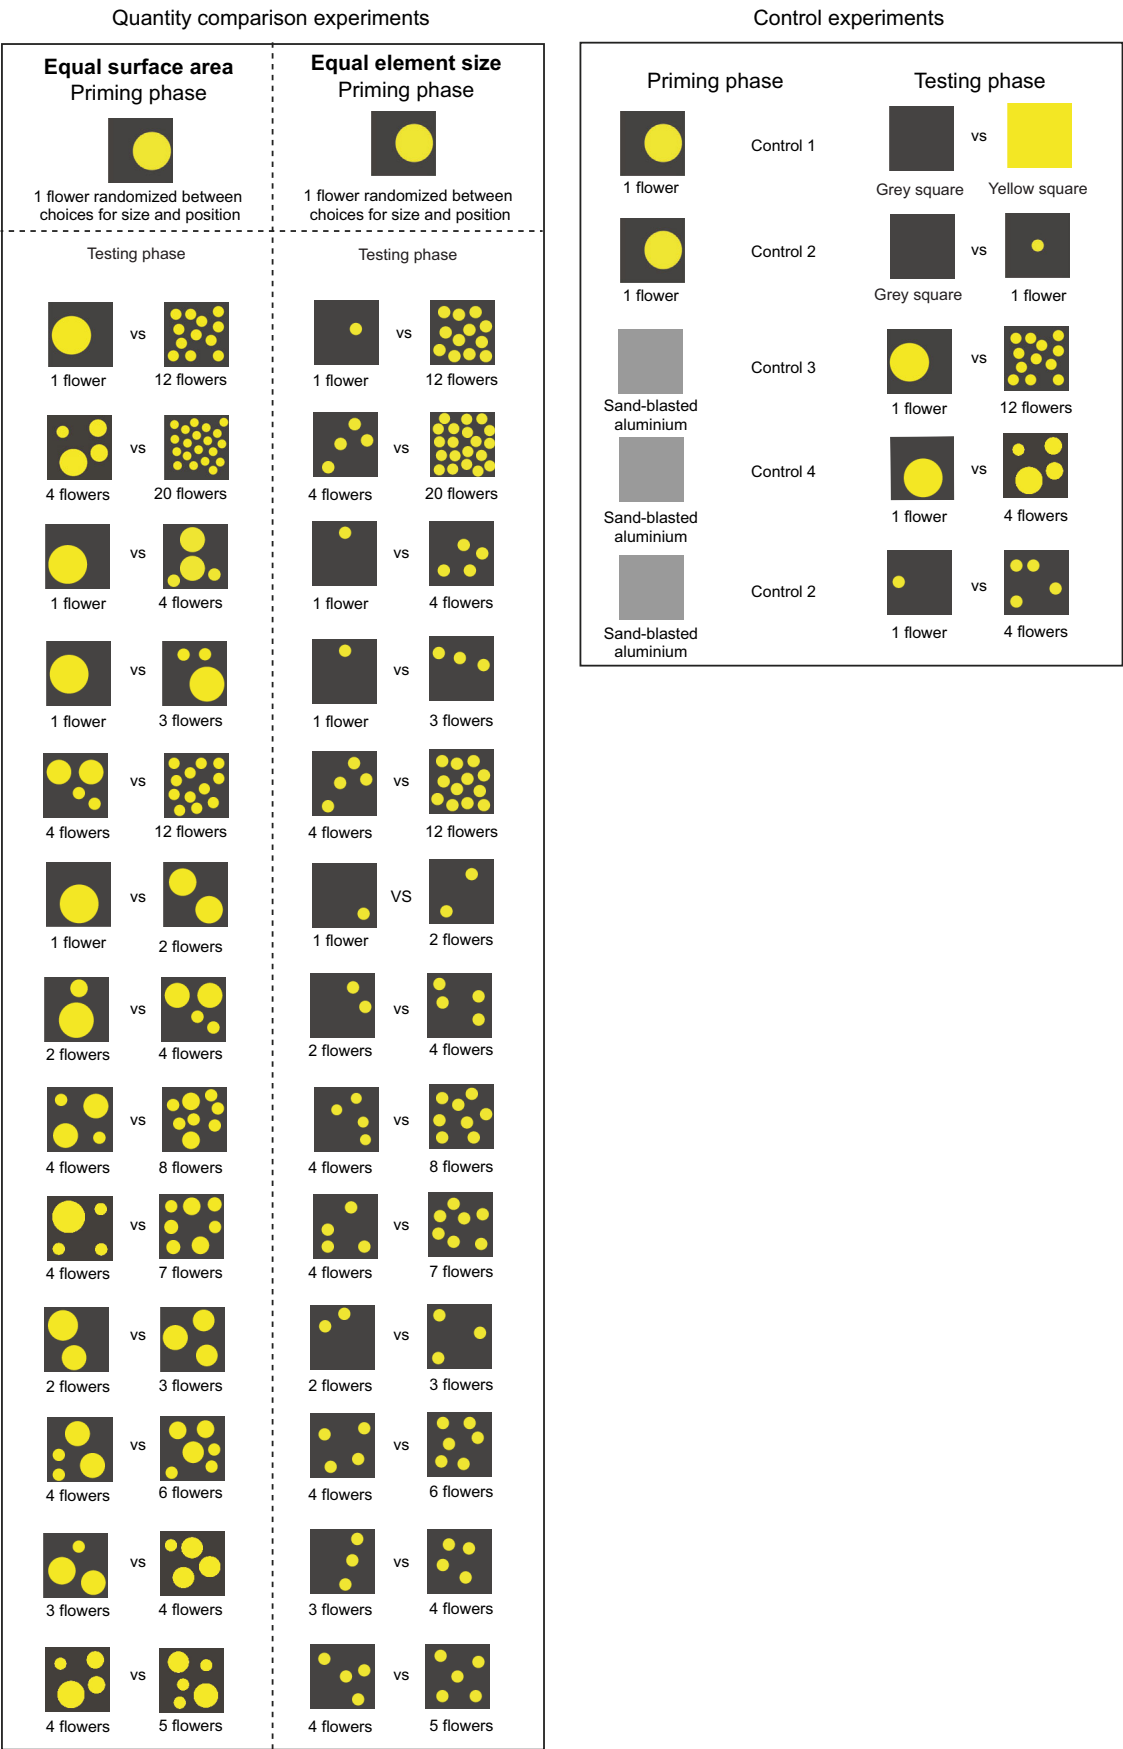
Quantity comparison experiments

Equal surface area
Priming phase

1 flower randomized between choices for size and position

Testing phase

1 flower vs 12 flowers
4 flowers vs 20 flowers
1 flower vs 4 flowers
1 flower vs 3 flowers
4 flowers vs 12 flowers
1 flower vs 2 flowers
2 flowers vs 4 flowers
4 flowers vs 8 flowers
4 flowers vs 7 flowers
2 flowers vs 3 flowers
4 flowers vs 6 flowers
3 flowers vs 4 flowers
4 flowers vs 5 flowers

Equal element size
Priming phase

1 flower randomized between choices for size and position

Testing phase

1 flower vs 12 flowers
4 flowers vs 20 flowers
1 flower vs 4 flowers
1 flower vs 3 flowers
4 flowers vs 12 flowers
1 flower VS 2 flowers
2 flowers vs 4 flowers
4 flowers vs 8 flowers
4 flowers vs 7 flowers
2 flowers vs 3 flowers
4 flowers vs 6 flowers
3 flowers vs 4 flowers
4 flowers vs 5 flowers

Control experiments

Priming phase

Testing phase

1 flower Control 1 Grey square vs Yellow square
1 flower Control 2 Grey square vs 1 flower
Sand-blasted aluminium Control 3 1 flower vs 12 flowers
Sand-blasted aluminium Control 4 1 flower vs 4 flowers
Sand-blasted aluminium Control 2 1 flower vs 4 flowers